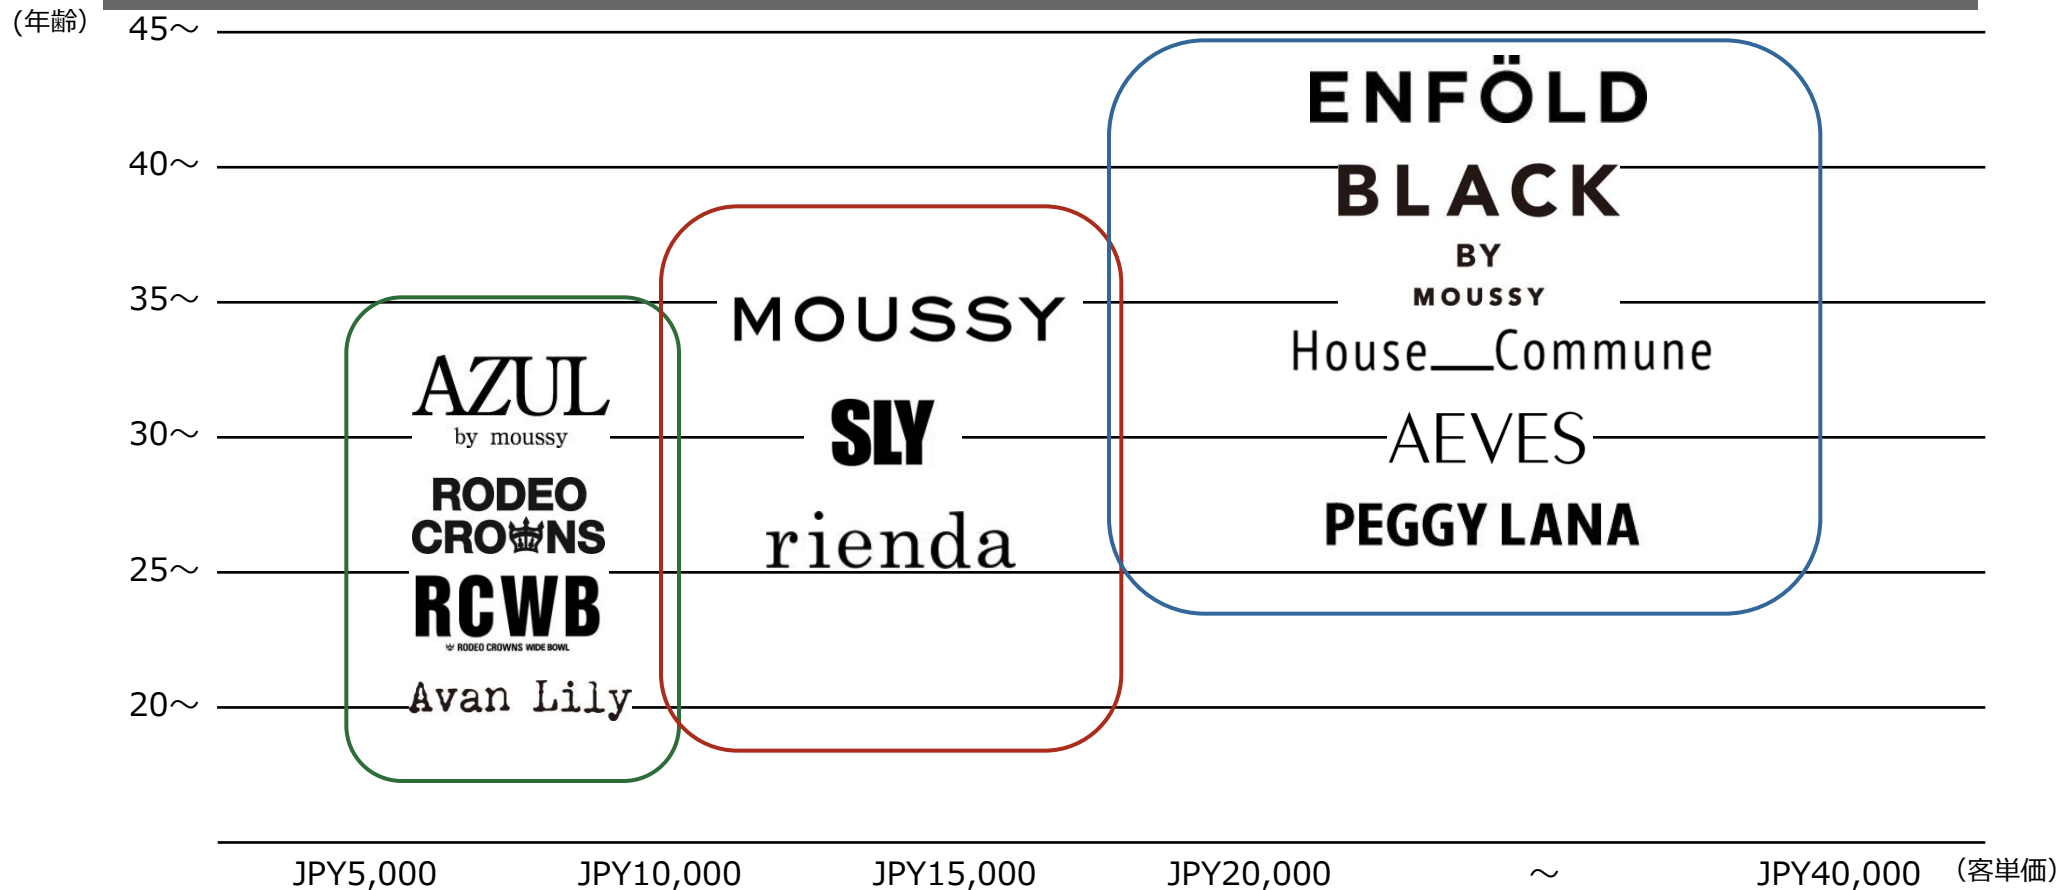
（年齢）
45～
40～
35～
30～
25～
20～

AZUL
by moussy
RODEO CROWNS
RCWB
RODEO CROWNS WIDE BOWL
Avan Lily

MOUSSY
SLY
rienda

ENFÖLD
BLACK
BY
MOUSSY
House Commune
AEVES
PEGGY LANA

JPY5,000
JPY10,000
JPY15,000
JPY20,000
～
JPY40,000
（客単価）